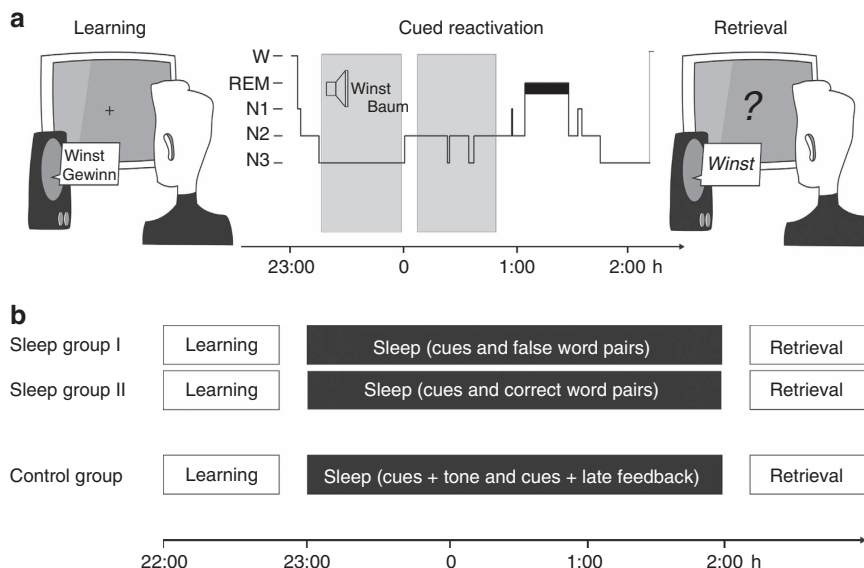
a

Learning

Cued reactivation

Retrieval

W
REM
N1
N2
N3

Winst
Baum

Winst
Gewinn

?

Winst

23:00
0
1:00
2:00 h

b

| | | | |
|---|---|---|---|
| Sleep group I | Learning | Sleep (cues and false word pairs) | Retrieval |
| Sleep group II | Learning | Sleep (cues and correct word pairs) | Retrieval |
| Control group | Learning | Sleep (cues + tone and cues + late feedback) | Retrieval |

22:00
23:00
0
1:00
2:00 h